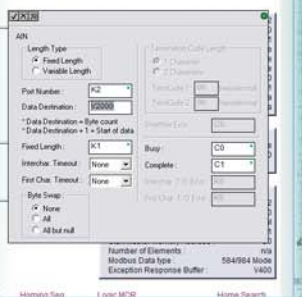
AIN

Length Type

Fixed Length

Variable Length

Port Number : K2

Data Destination : V2000

* Data Destination = Byte count

* Data Destination + 1 = Start of data

Fixed Length : K1

Interchar. Timeout : None

First Char. Timeout : None

Byte Swap :

None

All

All but null

Termination Code Length

1 Character

2 Character

TermCode 1 : 0h

TermCode 2 : 0h

Busy : C0

Complete : C1

Number of Elements : n/a

Modbus Data type : 584/984 Mode

Exception Response Buffer : V400

Homing Seq

Logic MCR

Home Search